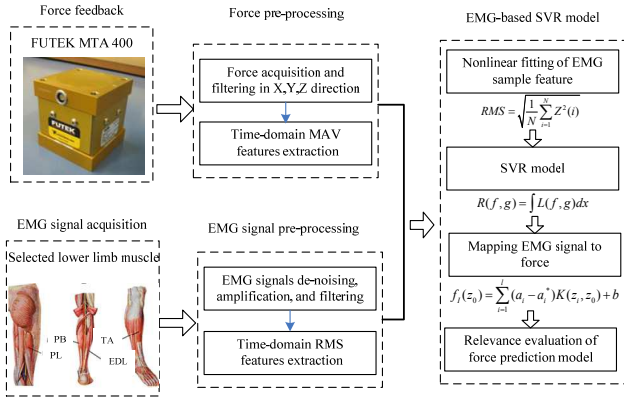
Force feedback

FUTEK MTA 400

FUTEK

Force pre-processing

Force acquisition and filtering in X,Y,Z direction

Time-domain MAV features extraction

EMG signal acquisition

Selected lower limb muscle

PB

PL

TA

EDL

EMG signal pre-processing

EMG signals de-noising, amplification, and filtering

Time-domain RMS features extraction

EMG-based SVR model

Nonlinear fitting of EMG sample feature

$RMS = \sqrt{\frac{1}{N}\sum_{i=1}^{N} Z^2(i)}$

SVR model

$R(f,g) = \int L(f,g)dx$

Mapping EMG signal to force

$f_l(z_0) = \sum_{i=1}^{l} (a_i - a_i^*) K(z_i, z_0) + b$

Relevance evaluation of force prediction model